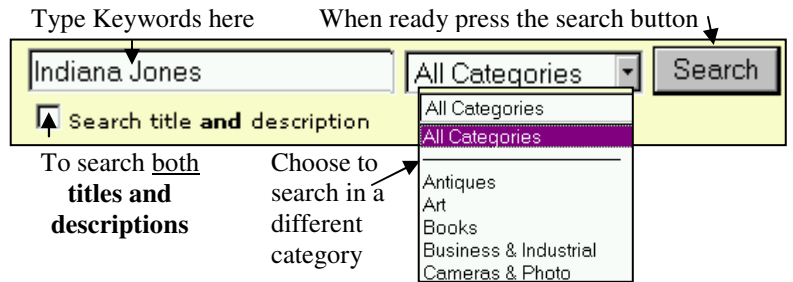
Type Keywords here

When ready press the search button

Indiana Jones

All Categories

Search

Search title **and** description

All Categories

All Categories

Antiques
Art
Books
Business & Industrial
Cameras & Photo

To search both **titles and descriptions**

Choose to search in a different category